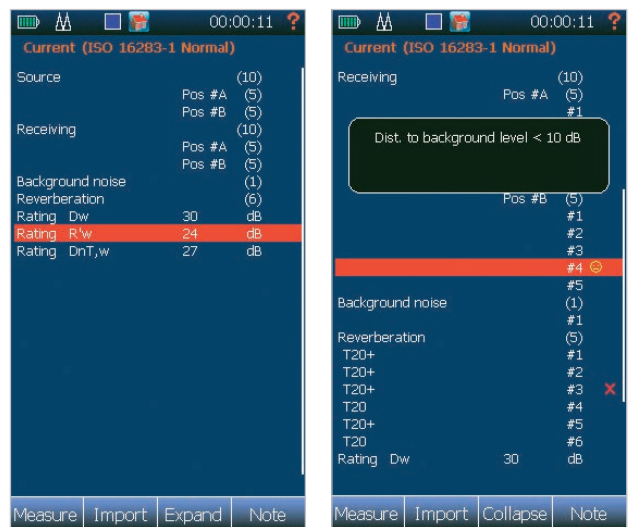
00:00:11 ?

Current (ISO 16283-1 Normal)

Source (10)
Pos #A (5)
Pos #B (5)
Receiving (10)
Pos #A (5)
Pos #B (5)
Background noise (1)
Reverberation (6)

| Rating | Dw | 30 | dB |
|---|---|---|---|
| Rating | R'w | 24 | dB |
| Rating | DnT,w | 27 | dB |

Measure | Import | Expand | Note

00:00:11 ?

Current (ISO 16283-1 Normal)

Receiving (10)
Pos #A (5)
#1

Dist. to background level < 10 dB

Pos #B (5)
#1
#2
#3
#4
#5
Background noise (1)
#1
Reverberation (5)
T20+ #1
T20+ #2
T20+ #3
T20 #4
T20+ #5
T20 #6
Rating Dw 30 dB

Measure | Import | Collapse | Note